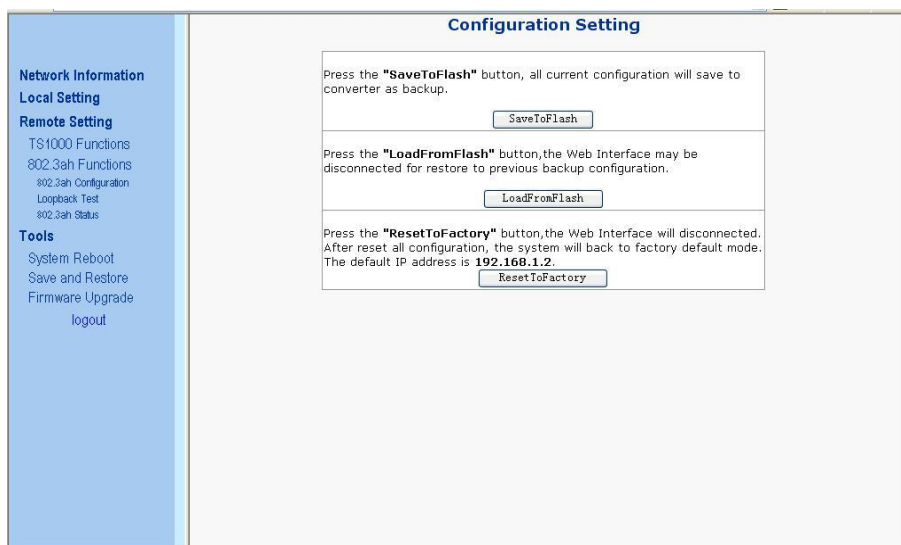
Network Information
Local Setting
Remote Setting
TS1000 Functions
802.3ah Functions
802.3ah Configuration
Loopback Test
802.3ah Status
Tools
System Reboot
Save and Restore
Firmware Upgrade
logout

Configuration Setting

Press the **"SaveToFlash"** button, all current configuration will save to converter as backup.

SaveToFlash

Press the **"LoadFromFlash"** button,the Web Interface may be disconnected for restore to previous backup configuration.

LoadFromFlash

Press the **"ResetToFactory"** button,the Web Interface will disconnected. After reset all configuration, the system will back to factory default mode. The default IP address is **192.168.1.2**.

ResetToFactory